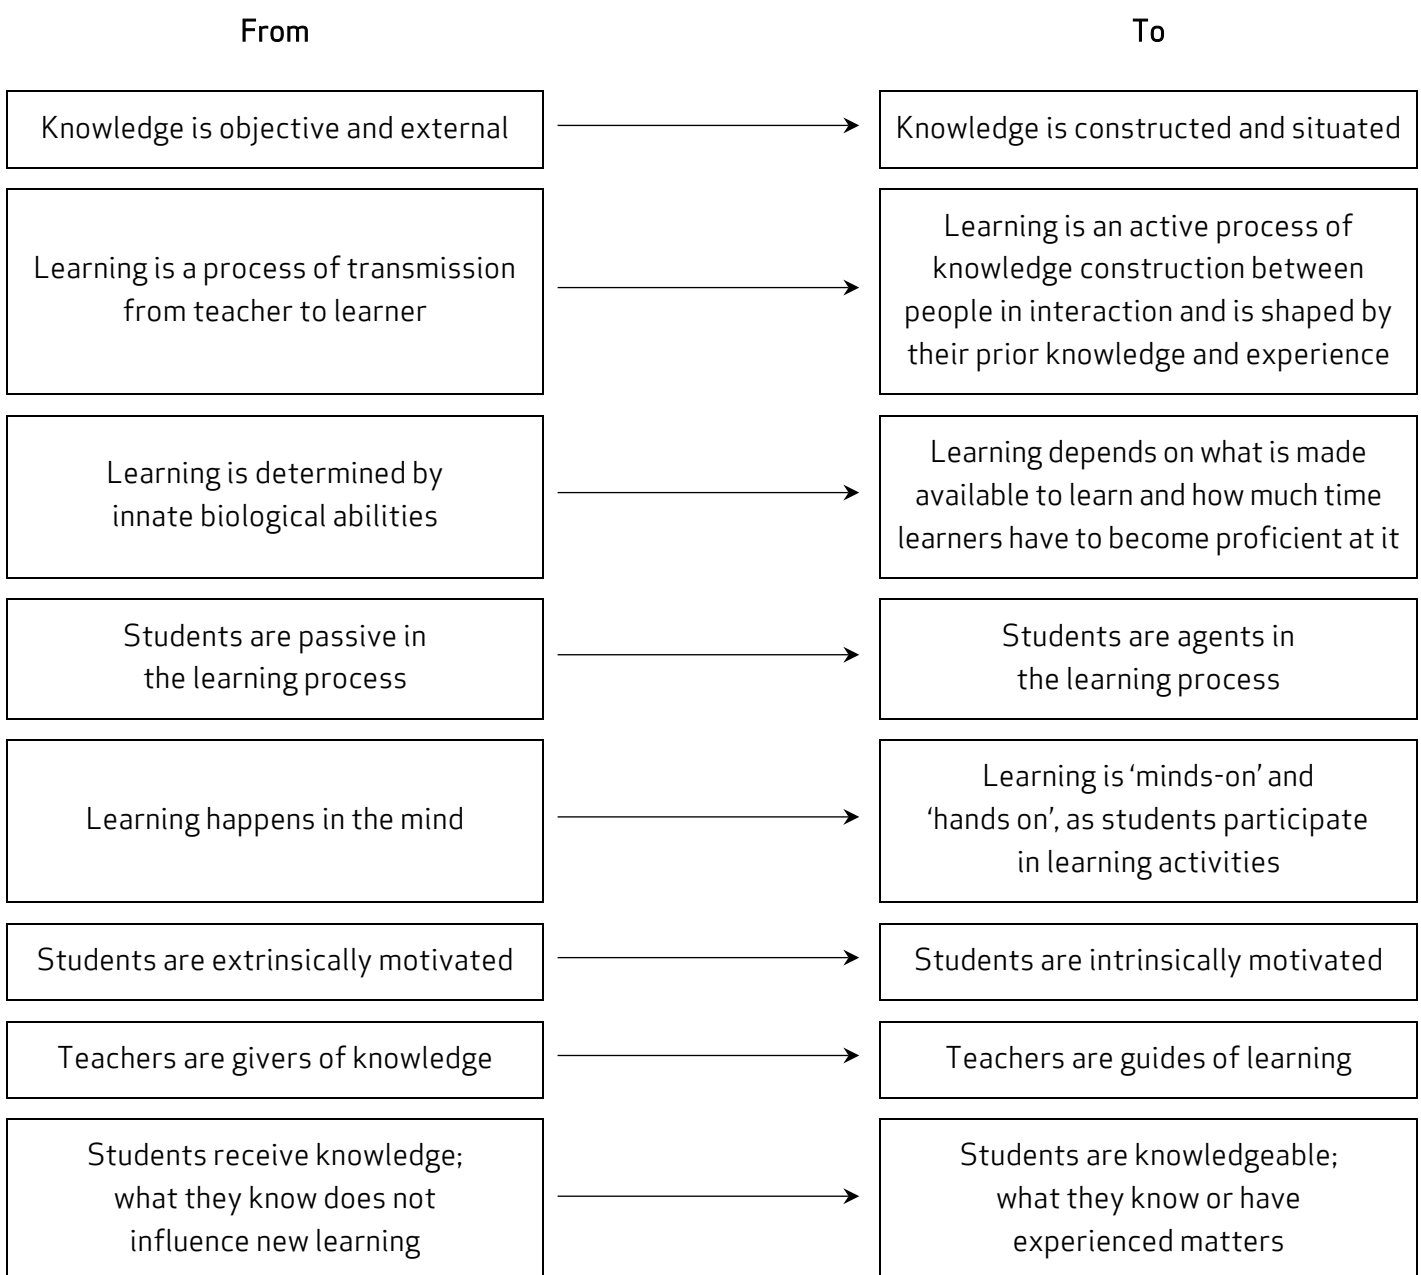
From

To

Knowledge is objective and external

Knowledge is constructed and situated

Learning is a process of transmission from teacher to learner

Learning is an active process of knowledge construction between people in interaction and is shaped by their prior knowledge and experience

Learning is determined by innate biological abilities

Learning depends on what is made available to learn and how much time learners have to become proficient at it

Students are passive in the learning process

Students are agents in the learning process

Learning happens in the mind

Learning is 'minds-on' and 'hands on', as students participate in learning activities

Students are extrinsically motivated

Students are intrinsically motivated

Teachers are givers of knowledge

Teachers are guides of learning

Students receive knowledge; what they know does not influence new learning

Students are knowledgeable; what they know or have experienced matters